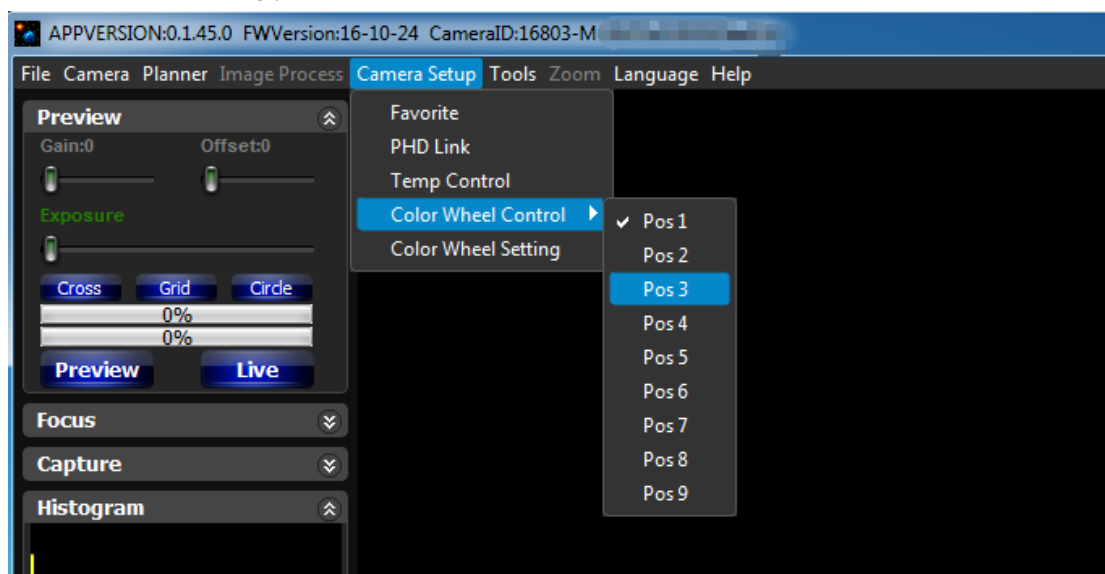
APPVERSION:0.1.45.0 FWVersion:16-10-24 CameraID:16803-M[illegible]

File Camera Planner Image Process Camera Setup Tools Zoom Language Help

Preview
Gain:0 Offset:0
Exposure
Cross Grid Circle
0%
0%
Preview Live

Focus
Capture
Histogram

Favorite
PHD Link
Temp Control
Color Wheel Control
Color Wheel Setting

✓ Pos 1
Pos 2
Pos 3
Pos 4
Pos 5
Pos 6
Pos 7
Pos 8
Pos 9